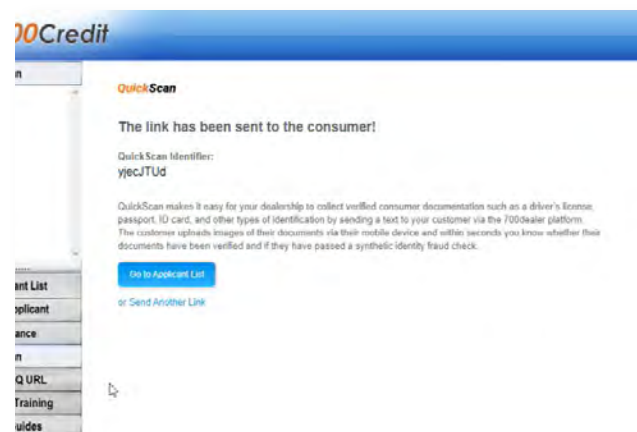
00Credit

n

ant List
pplicant
ance
n
Q URL
Training
uides

QuickScan

The link has been sent to the consumer!

QuickScan Identifier:
yjecJTUd

QuickScan makes it easy for your dealership to collect verified consumer documentation such as a driver's license, passport, ID card, and other types of identification by sending a text to your customer via the 700dealer platform. The customer uploads images of their documents via their mobile device and within seconds you know whether their documents have been verified and if they have passed a synthetic identity fraud check.

Go to Applicant List

or Send Another Link